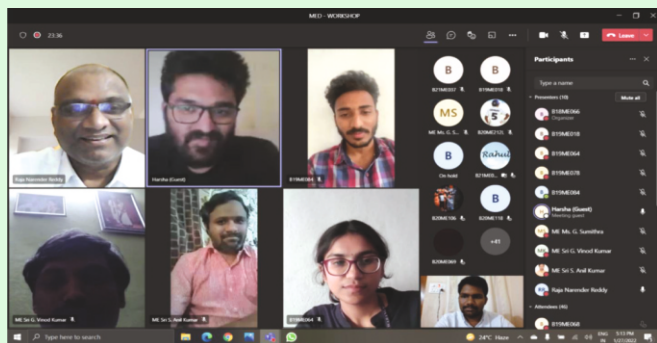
MED - WORKSHOP

23:36

Leave

Participants

Type a name

Presenters (10)

Mute all

B18ME066
Organizer

B19ME018

B19ME064

B19ME078

B19ME084

Harsha (Guest)
Meeting guest

ME Ms. G. Sumithra

ME Sri G. Vinod Kumar

ME Sri S. Anil Kumar

Raja Narender Reddy

Attendees (6)

B19ME068

Raja Narender Reddy

Harsha (Guest)

B19ME084

ME Sri G. Vinod Kumar

ME Sri S. Anil Kumar

B19ME064

B21ME037

B19ME018

ME Ms. G. S...

B20ME212L

Chi Nidd

B21ME0...

B20ME106

B20ME118

B20ME069

+41

Type here to search

24°C Haze

ENG IN

5:13 PM
1/27/2022